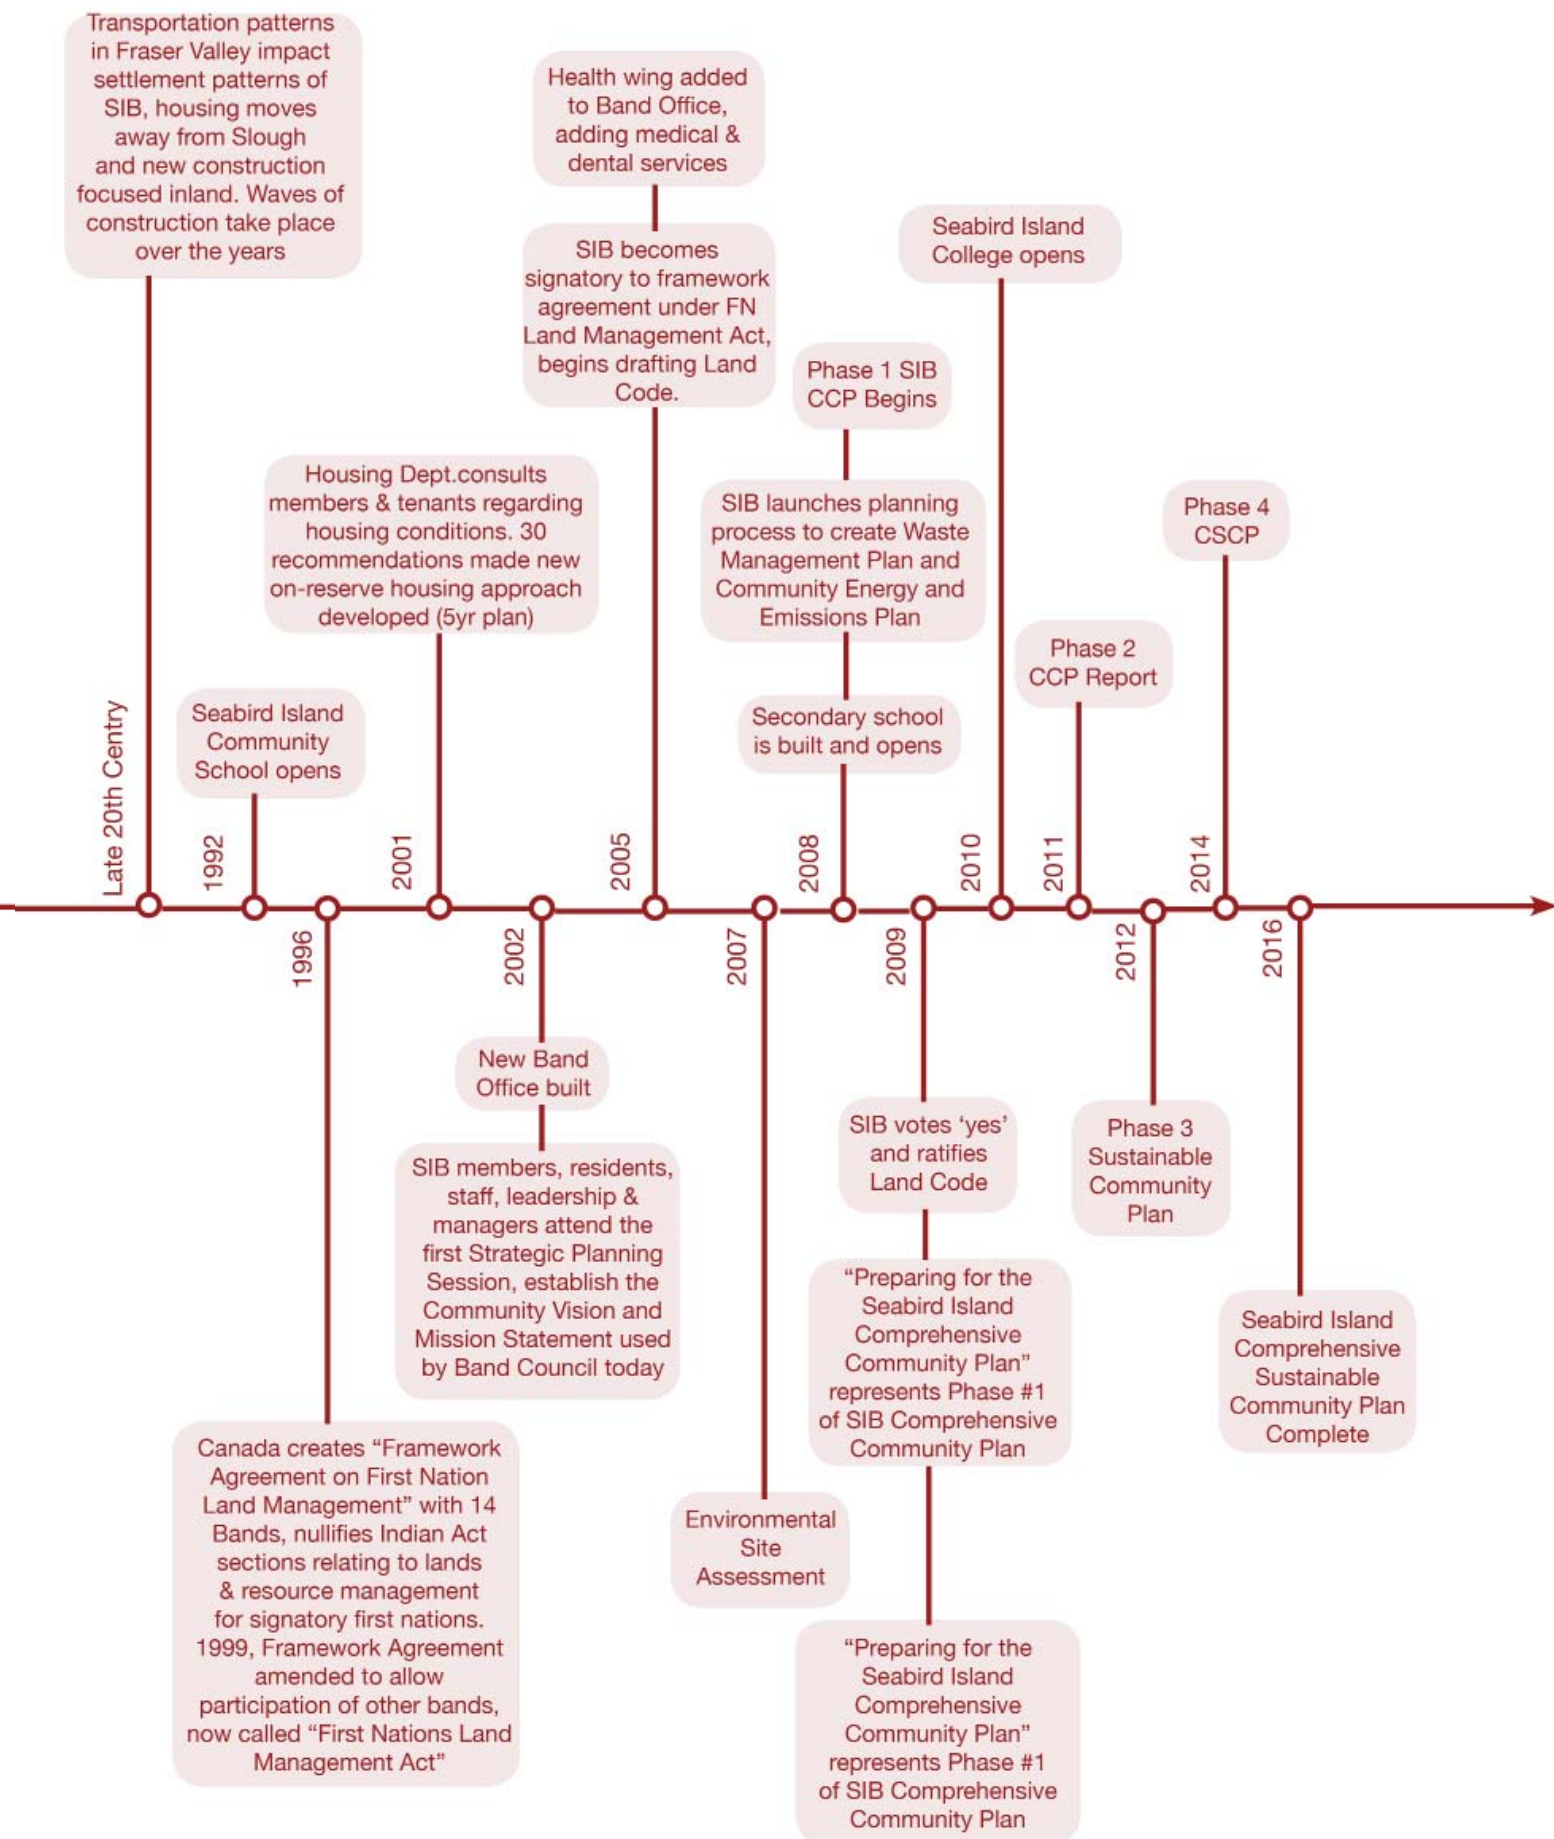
Late 20th Centry

Transportation patterns in Fraser Valley impact settlement patterns of SIB, housing moves away from Slough and new construction focused inland. Waves of construction take place over the years

1992

Seabird Island Community School opens

1996

Canada creates “Framework Agreement on First Nation Land Management” with 14 Bands, nullifies Indian Act sections relating to lands & resource management for signatory first nations. 1999, Framework Agreement amended to allow participation of other bands, now called “First Nations Land Management Act”

2001

Housing Dept.consults members & tenants regarding housing conditions. 30 recommendations made new on-reserve housing approach developed (5yr plan)

2002

New Band Office built

SIB members, residents, staff, leadership & managers attend the first Strategic Planning Session, establish the Community Vision and Mission Statement used by Band Council today

2005

SIB becomes signatory to framework agreement under FN Land Management Act, begins drafting Land Code.

Health wing added to Band Office, adding medical & dental services

2007

Environmental Site Assessment

2008

Secondary school is built and opens

SIB launches planning process to create Waste Management Plan and Community Energy and Emissions Plan

Phase 1 SIB CCP Begins

2009

SIB votes ‘yes’ and ratifies Land Code

“Preparing for the Seabird Island Comprehensive Community Plan” represents Phase #1 of SIB Comprehensive Community Plan

“Preparing for the Seabird Island Comprehensive Community Plan” represents Phase #1 of SIB Comprehensive Community Plan

2010

Seabird Island College opens

2011

Phase 2 CCP Report

2012

Phase 3 Sustainable Community Plan

2014

Phase 4 CSCP

2016

Seabird Island Comprehensive Sustainable Community Plan Complete